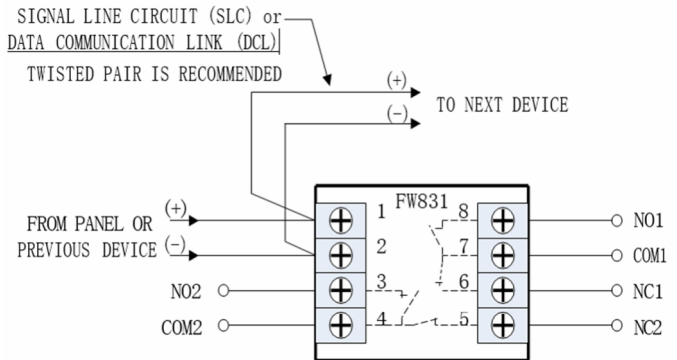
SIGNAL LINE CIRCUIT (SLC) or
DATA COMMUNICATION LINK (DCL)
TWISTED PAIR IS RECOMMENDED

(+)
(−)
TO NEXT DEVICE

FW831

FROM PANEL OR PREVIOUS DEVICE
(+)
(−)

1
2
3
4
8
7
6
5

NO2
COM2
NO1
COM1
NC1
NC2